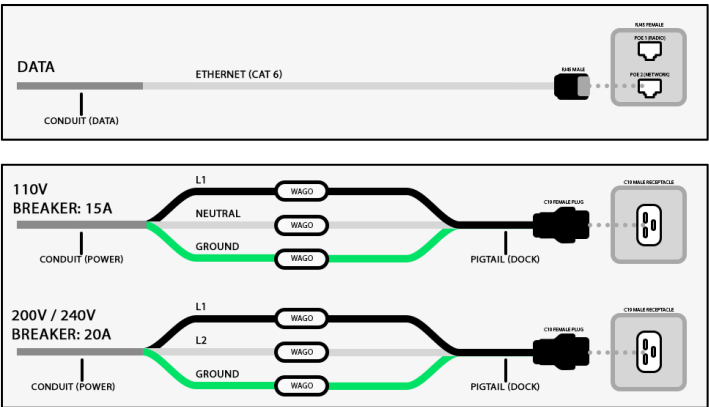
DATA

ETHERNET (CAT 6)

CONDUIT (DATA)

RJ45 MALE

RJ45 FEMALE

POE 1 (RADIO)

POE 2 (NETWORK)

110V
BREAKER: 15A

L1

WAGO

NEUTRAL

WAGO

GROUND

WAGO

CONDUIT (POWER)

PIGTAIL (DOCK)

C10 FEMALE PLUG

C10 MALE RECEPTACLE

200V / 240V
BREAKER: 20A

L1

WAGO

L2

WAGO

GROUND

WAGO

CONDUIT (POWER)

PIGTAIL (DOCK)

C10 FEMALE PLUG

C10 MALE RECEPTACLE